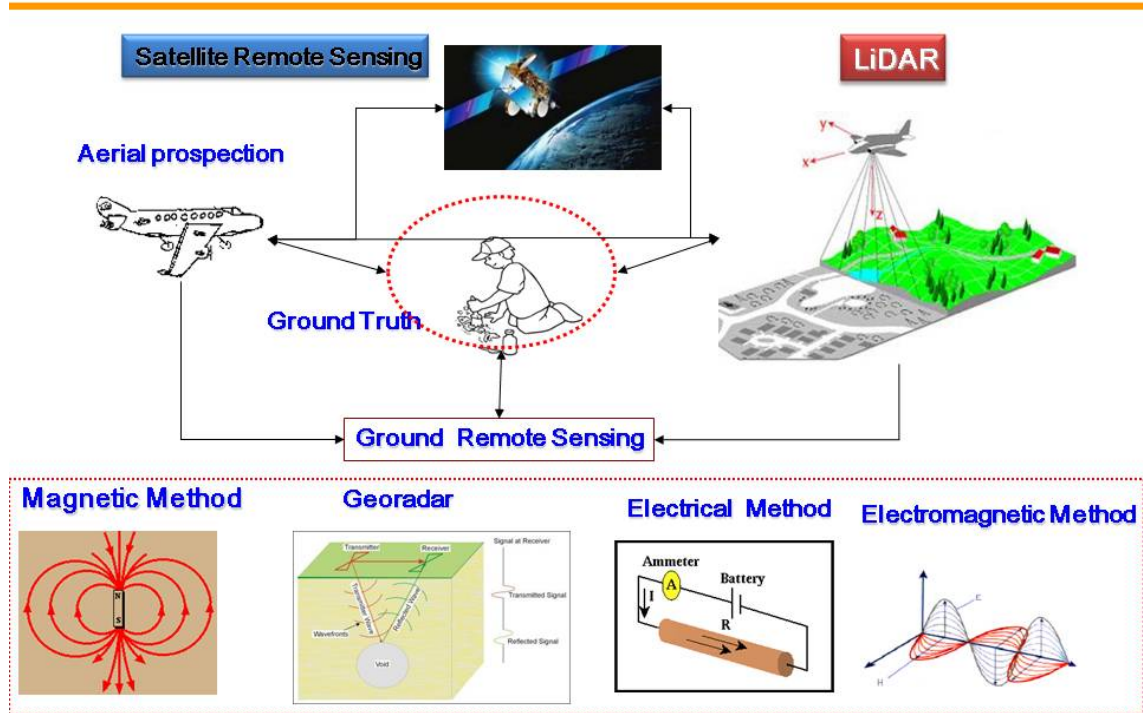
Satellite Remote Sensing

LiDAR

Aerial prospection

y

x

z

Ground Truth

Ground Remote Sensing

Magnetic Method

N

S

Georadar

Transmitter

Receiver

Signal at Receiver

Transmitted Wave

Reflected Wave

Transmitted Signal

Wavefronts

Reflected Signal

Void

Electrical Method

Ammeter

A

Battery

I

R

Electromagnetic Method

E

H